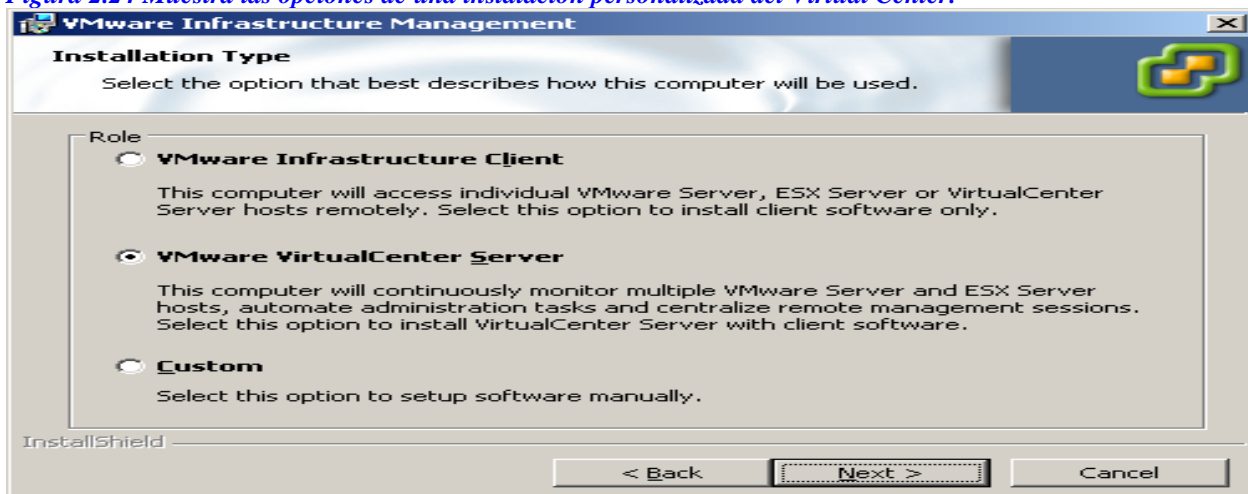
Figura 2.24 Muestra las opciones de una instalación personalizada del Virtual Center.

VMware Infrastructure Management

Installation Type

Select the option that best describes how this computer will be used.

Role

VMware Infrastructure Client

This computer will access individual VMware Server, ESX Server or VirtualCenter Server hosts remotely. Select this option to install client software only.

VMware VirtualCenter Server

This computer will continuously monitor multiple VMware Server and ESX Server hosts, automate administration tasks and centralize remote management sessions. Select this option to install VirtualCenter Server with client software.

Custom

Select this option to setup software manually.

InstallShield

< Back

Next >

Cancel